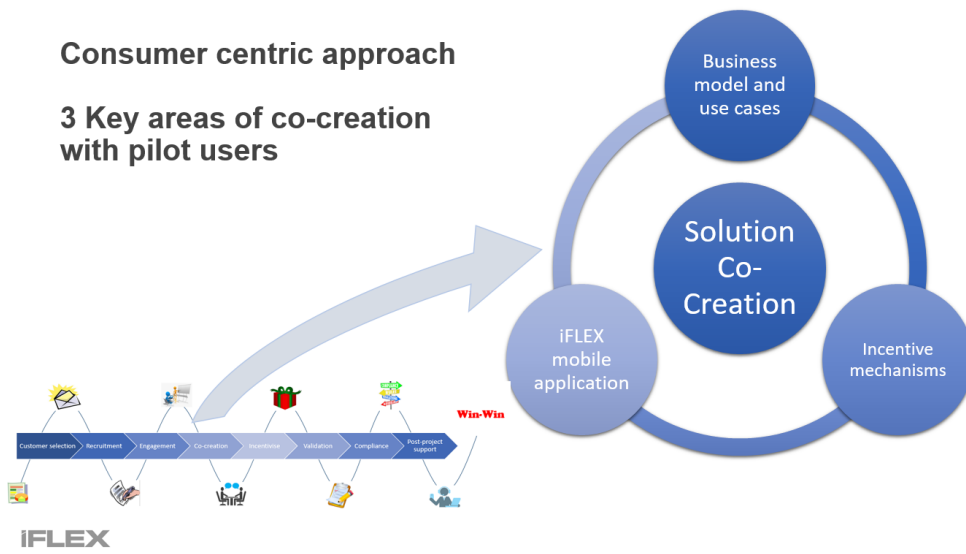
Consumer centric approach

3 Key areas of co-creation with pilot users

Business model and use cases

Solution Co-Creation

iFLEX mobile application

Incentive mechanisms

Win-Win

Customer selection | Recruitment | Engagement | Co-creation | Incentivise | Validation | Compliance | Post-project support

iFLEX